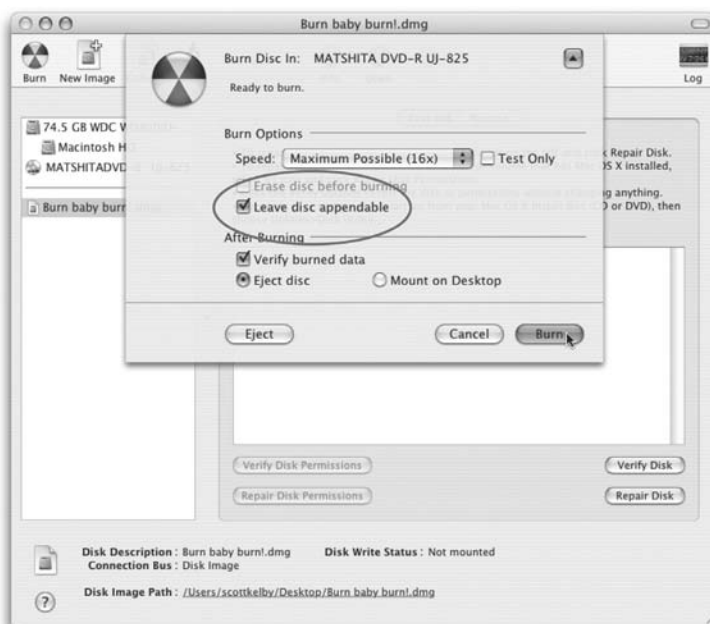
Burn baby burn!.dmg

Burn New Image

Log

74.5 GB WDC W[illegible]

Macintosh H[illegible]

MATSHITADVD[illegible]

Burn baby burn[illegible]

Burn Disc In: MATSHITA DVD-R UJ-825

Ready to burn.

Burn Options

Speed: Maximum Possible (16x) Test Only

Erase disc before burning

Leave disc appendable

After Burning

Verify burned data

Eject disc Mount on Desktop

Eject Cancel Burn

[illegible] Repair Disk. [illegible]S X installed, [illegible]g anything. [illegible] or DVD), then

Verify Disk Permissions Verify Disk

Repair Disk Permissions Repair Disk

Disk Description : Burn baby burn!.dmg Disk Write Status : Not mounted

Connection Bus : Disk Image

Disk Image Path : /Users/scottkelby/Desktop/Burn baby burn!.dmg

?